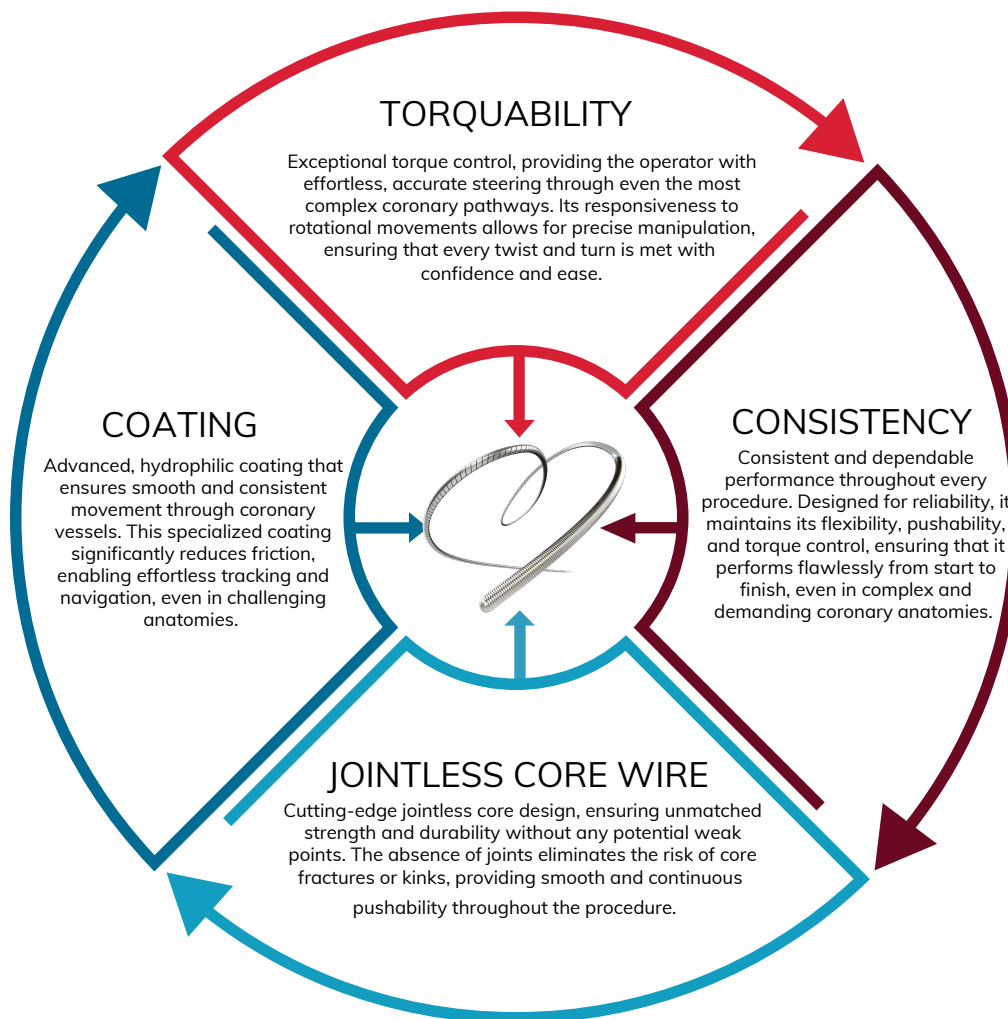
TORQUABILITY

Exceptional torque control, providing the operator with effortless, accurate steering through even the most complex coronary pathways. Its responsiveness to rotational movements allows for precise manipulation, ensuring that every twist and turn is met with confidence and ease.

COATING

Advanced, hydrophilic coating that ensures smooth and consistent movement through coronary vessels. This specialized coating significantly reduces friction, enabling effortless tracking and navigation, even in challenging anatomies.

CONSISTENCY

Consistent and dependable performance throughout every procedure. Designed for reliability, it maintains its flexibility, pushability, and torque control, ensuring that it performs flawlessly from start to finish, even in complex and demanding coronary anatomies.

JOINTLESS CORE WIRE

Cutting-edge jointless core design, ensuring unmatched strength and durability without any potential weak points. The absence of joints eliminates the risk of core fractures or kinks, providing smooth and continuous pushability throughout the procedure.